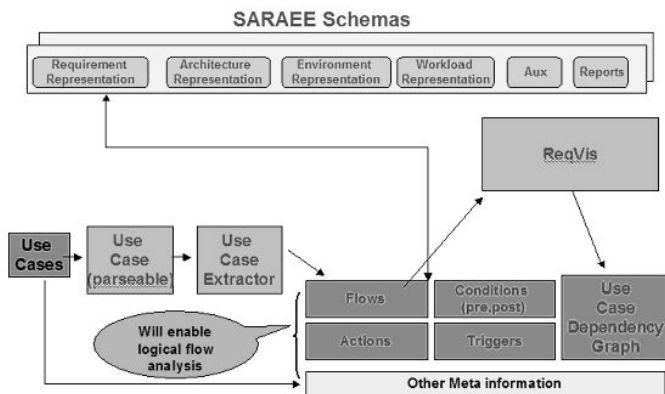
SARAEE Schemas

Requirement Representation

Architecture Representation

Environment Representation

Workload Representation

Aux

Reports

ReqVis

Use Cases

Use Case (parseable)

Use Case Extractor

Flows

Conditions (pre,post)

Actions

Triggers

Use Case Dependency Graph

Will enable logical flow analysis

Other Meta information